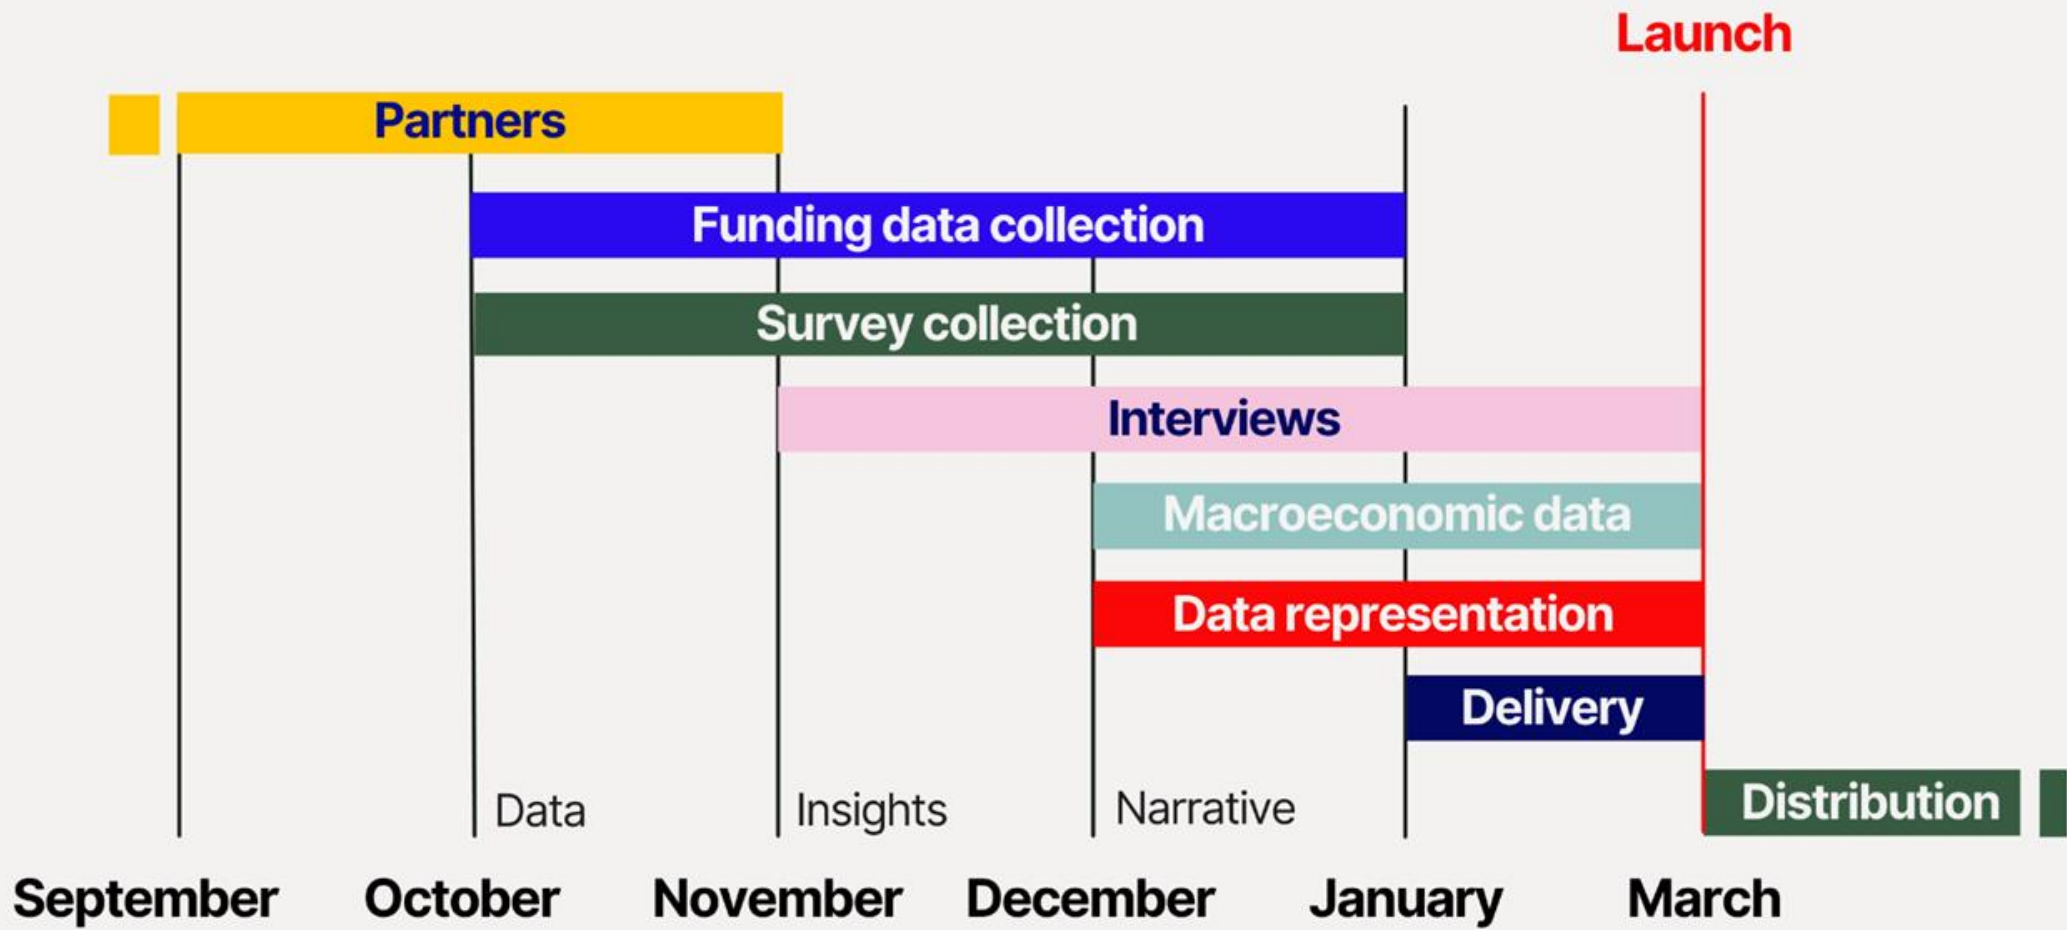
Launch

Partners

Funding data collection

Survey collection

Interviews

Macroeconomic data

Data representation

Delivery

Distribution

Data

Insights

Narrative

September October November December January March